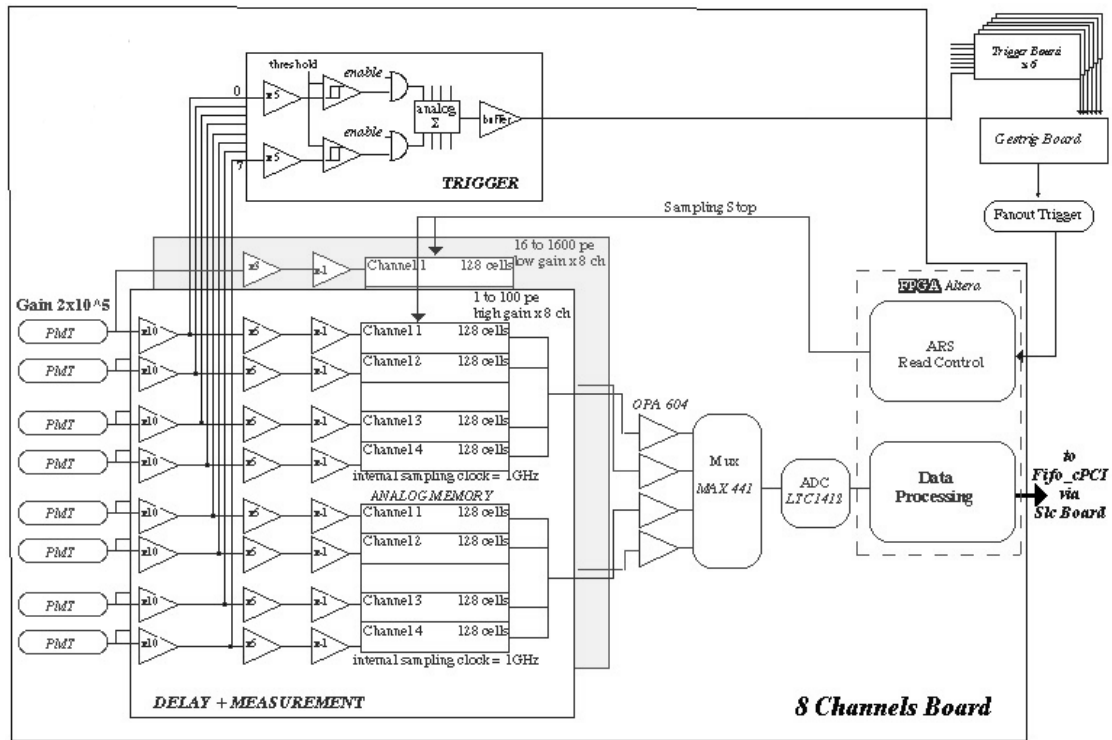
threshold
enable
0
x5
analog
$\Sigma$
buffer
enable
7
x5
TRIGGER

Trigger Board x 6
Gestrig Board
Fanout Trigget

Sampling Stop
16 to 1600 pe
low gain x 8 ch
x5
x-1
Channel 1 128 cells
1 to 100 pe
high gain x 8 ch

Gain 2x10^5
PMT
PMT
PMT
PMT
PMT
PMT
PMT
PMT
x10
x10
x10
x10
x10
x10
x10
x10
x5
x5
x5
x5
x5
x5
x5
x5
x-1
x-1
x-1
x-1
x-1
x-1
x-1
x-1
Channel 1 128 cells
Channel 2 128 cells
Channel 3 128 cells
Channel 4 128 cells
internal sampling clock = 1GHz
ANALOG MEMORY
Channel 1 128 cells
Channel 2 128 cells
Channel 3 128 cells
Channel 4 128 cells
internal sampling clock = 1GHz

OPA 604
Mux
MAX 441
ADC
LTC1411

FPGA Altera
ARS
Read Control
Data
Processing

to
Fifo_cPCI
via
Slc Board

DELAY + MEASUREMENT
8 Channels Board